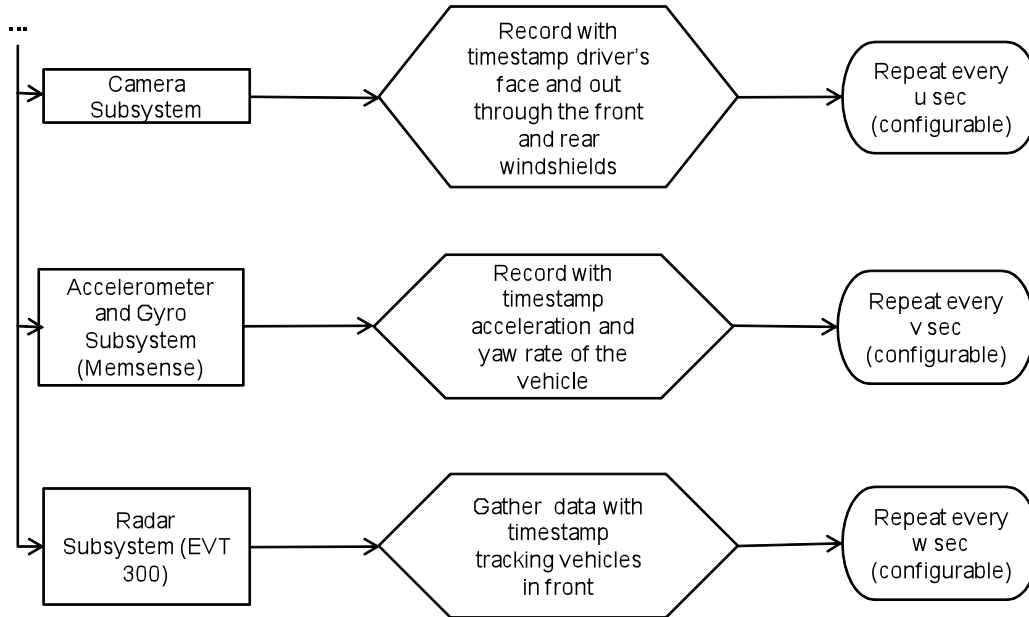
...

Camera Subsystem

Record with timestamp driver’s face and out through the front and rear windshields

Repeat every u sec (configurable)

Accelerometer and Gyro Subsystem (Memsense)

Record with timestamp acceleration and yaw rate of the vehicle

Repeat every v sec (configurable)

Radar Subsystem (EVT 300)

Gather data with timestamp tracking vehicles in front

Repeat every w sec (configurable)